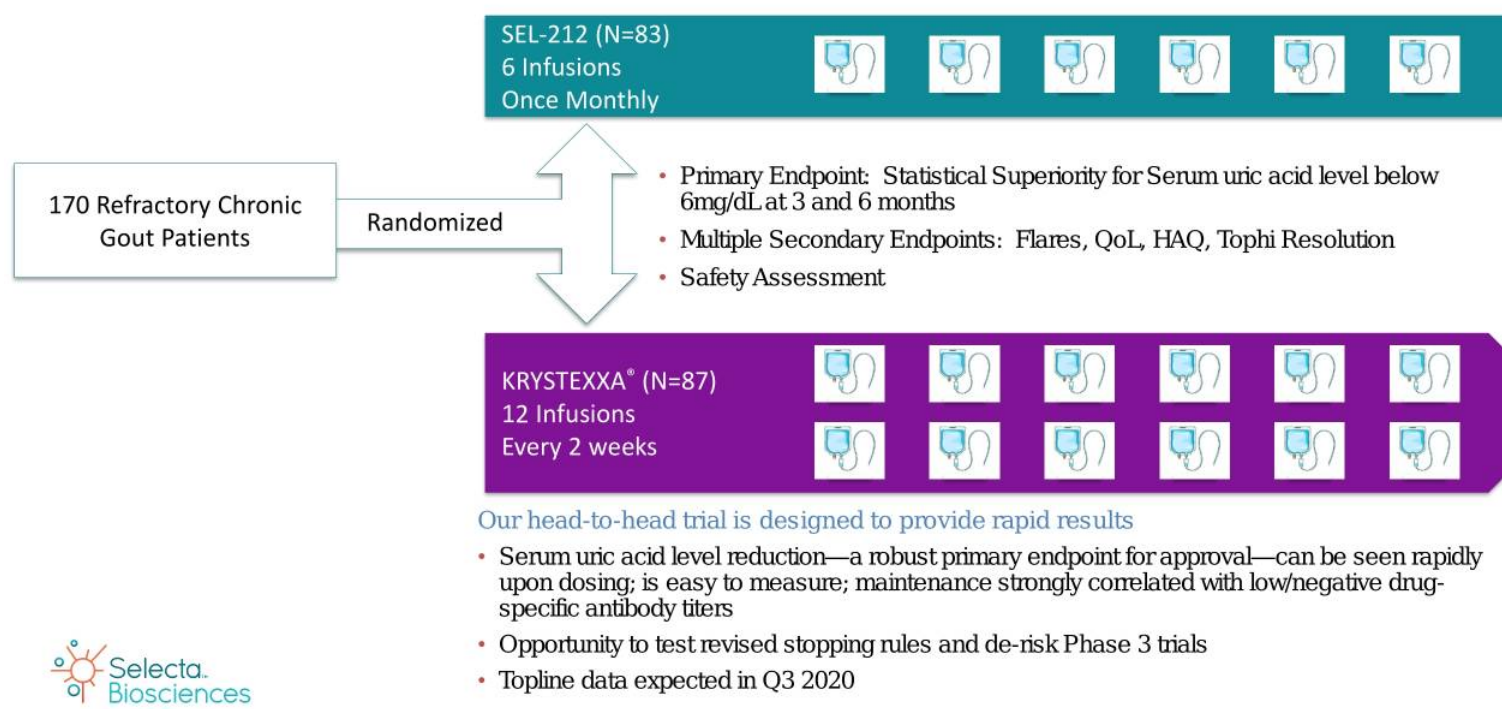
SEL-212 (N=83)
6 Infusions
Once Monthly

170 Refractory Chronic Gout Patients

Randomized

• Primary Endpoint: Statistical Superiority for Serum uric acid level below 6mg/dL at 3 and 6 months
• Multiple Secondary Endpoints: Flares, QoL, HAQ, Tophi Resolution
• Safety Assessment

KRYSTEXXA® (N=87)
12 Infusions
Every 2 weeks

Our head-to-head trial is designed to provide rapid results

• Serum uric acid level reduction—a robust primary endpoint for approval—can be seen rapidly upon dosing; is easy to measure; maintenance strongly correlated with low/negative drug-specific antibody titers
• Opportunity to test revised stopping rules and de-risk Phase 3 trials
• Topline data expected in Q3 2020

Selecta Biosciences